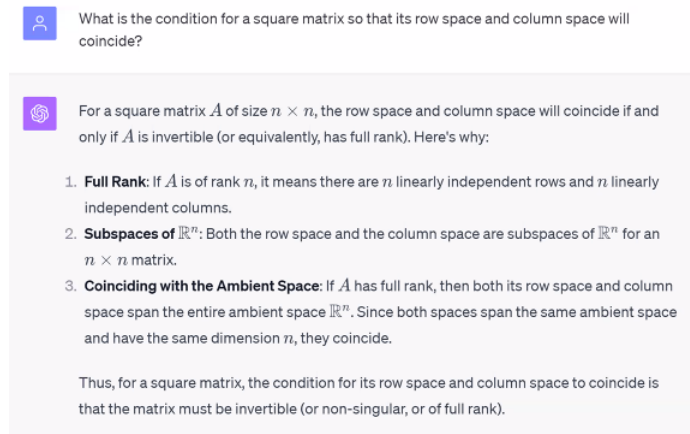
What is the condition for a square matrix so that its row space and column space will coincide?

For a square matrix $A$ of size $n \times n$, the row space and column space will coincide if and only if $A$ is invertible (or equivalently, has full rank). Here's why:

1. **Full Rank**: If $A$ is of rank $n$, it means there are $n$ linearly independent rows and $n$ linearly independent columns.
2. **Subspaces of $\mathbb{R}^n$**: Both the row space and the column space are subspaces of $\mathbb{R}^n$ for an $n \times n$ matrix.
3. **Coinciding with the Ambient Space**: If $A$ has full rank, then both its row space and column space span the entire ambient space $\mathbb{R}^n$. Since both spaces span the same ambient space and have the same dimension $n$, they coincide.

Thus, for a square matrix, the condition for its row space and column space to coincide is that the matrix must be invertible (or non-singular, or of full rank).